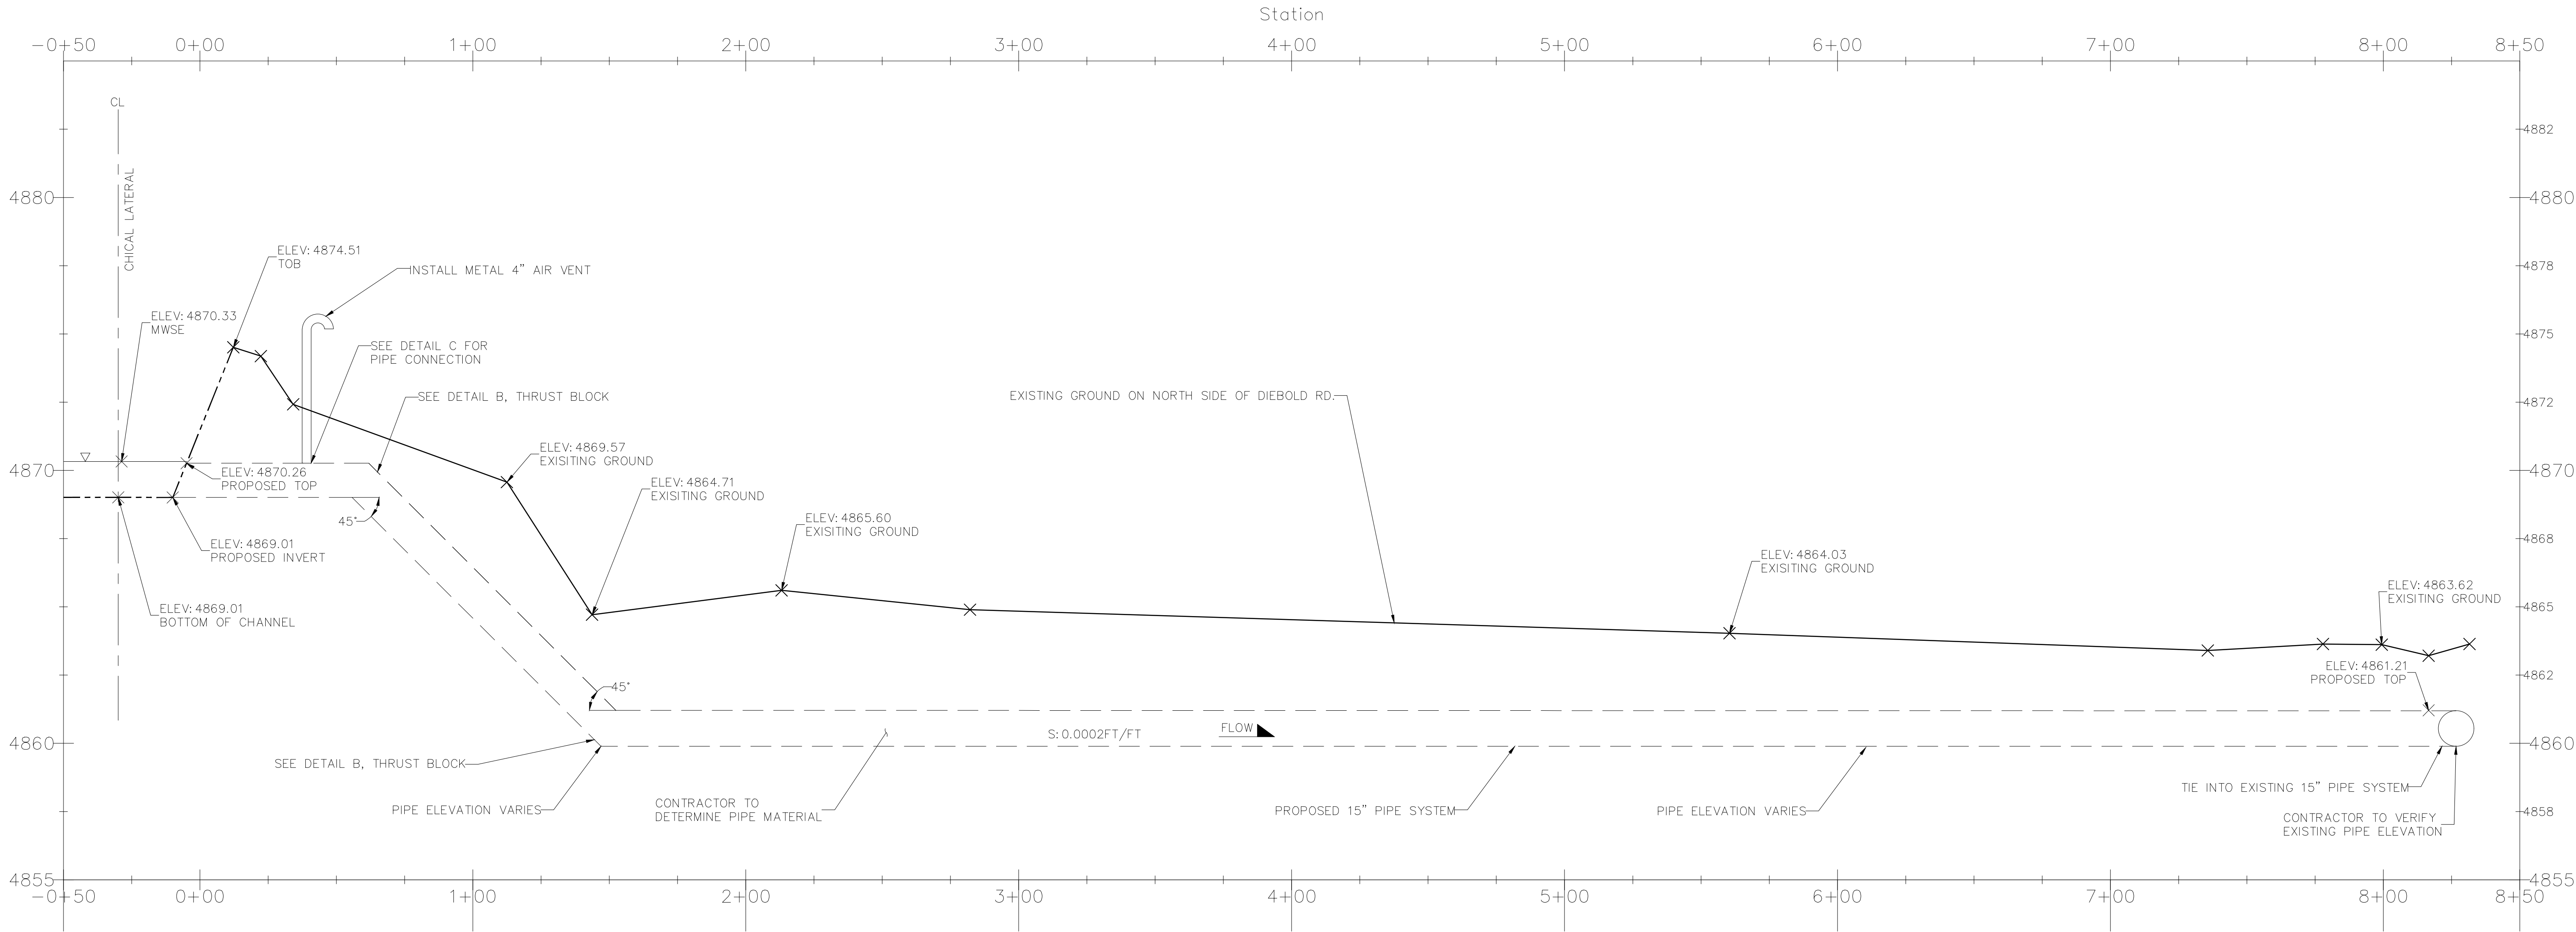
Station

−0+50 0+00 1+00 2+00 3+00 4+00 5+00 6+00 7+00 8+00 8+50

CL

CHICAL LATERAL

ELEV: 4874.51
TOB

INSTALL METAL 4" AIR VENT

ELEV: 4870.33
MWSE

SEE DETAIL C FOR PIPE CONNECTION

SEE DETAIL B, THRUST BLOCK

EXISTING GROUND ON NORTH SIDE OF DIEBOLD RD.

ELEV: 4869.57
EXISITING GROUND

ELEV: 4870.26
PROPOSED TOP

ELEV: 4864.71
EXISITING GROUND

45°

ELEV: 4865.60
EXISITING GROUND

ELEV: 4869.01
PROPOSED INVERT

ELEV: 4864.03
EXISITING GROUND

ELEV: 4869.01
BOTTOM OF CHANNEL

ELEV: 4863.62
EXISITING GROUND

45°

ELEV: 4861.21
PROPOSED TOP

FLOW

S: 0.0002FT/FT

SEE DETAIL B, THRUST BLOCK

PIPE ELEVATION VARIES

CONTRACTOR TO DETERMINE PIPE MATERIAL

PROPOSED 15" PIPE SYSTEM

PIPE ELEVATION VARIES

TIE INTO EXISTING 15" PIPE SYSTEM

CONTRACTOR TO VERIFY EXISTING PIPE ELEVATION

4880 4870 4860 4855

4882 4880 4878 4875 4872 4870 4868 4865 4862 4860 4858 4855

−0+50 0+00 1+00 2+00 3+00 4+00 5+00 6+00 7+00 8+00 8+50